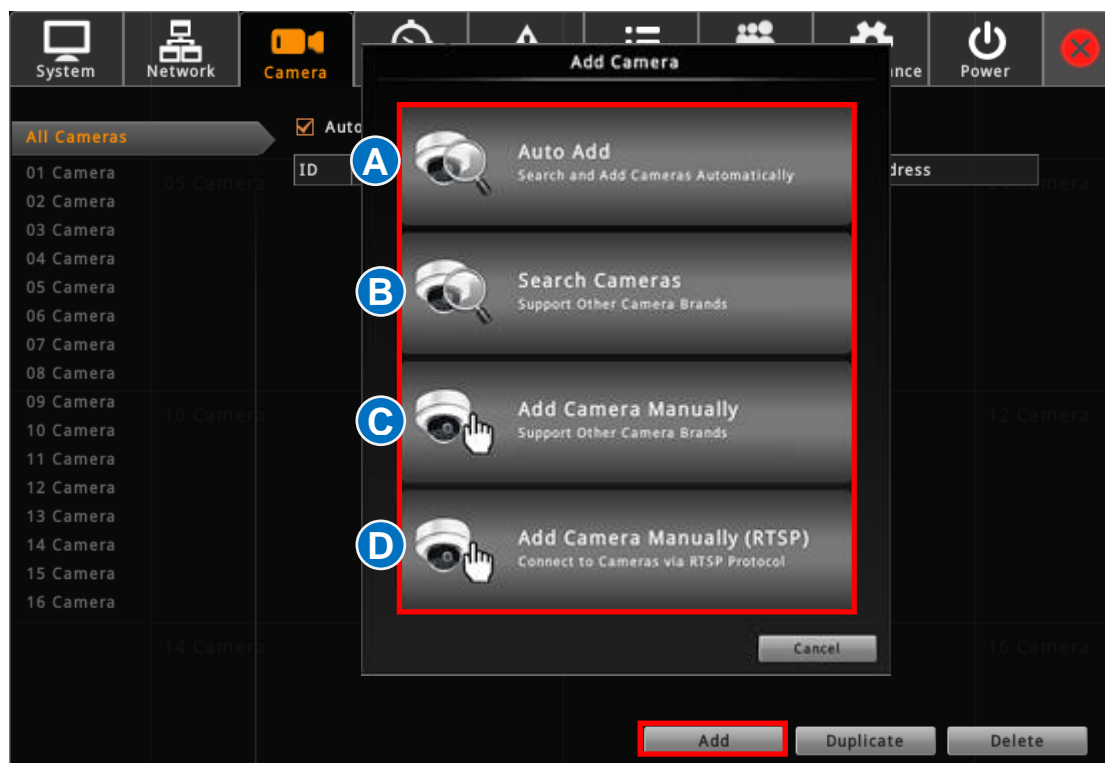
System
Network
Camera
nce
Power

Add Camera

All Cameras
01 Camera
02 Camera
03 Camera
04 Camera
05 Camera
06 Camera
07 Camera
08 Camera
09 Camera
10 Camera
11 Camera
12 Camera
13 Camera
14 Camera
15 Camera
16 Camera

Auto
ID
dress
05 Camera
10 Camera
12 Camera
14 Camera
16 Camera

A
Auto Add
Search and Add Cameras Automatically

B
Search Cameras
Support Other Camera Brands

C
Add Camera Manually
Support Other Camera Brands

D
Add Camera Manually (RTSP)
Connect to Cameras via RTSP Protocol

Cancel

Add
Duplicate
Delete